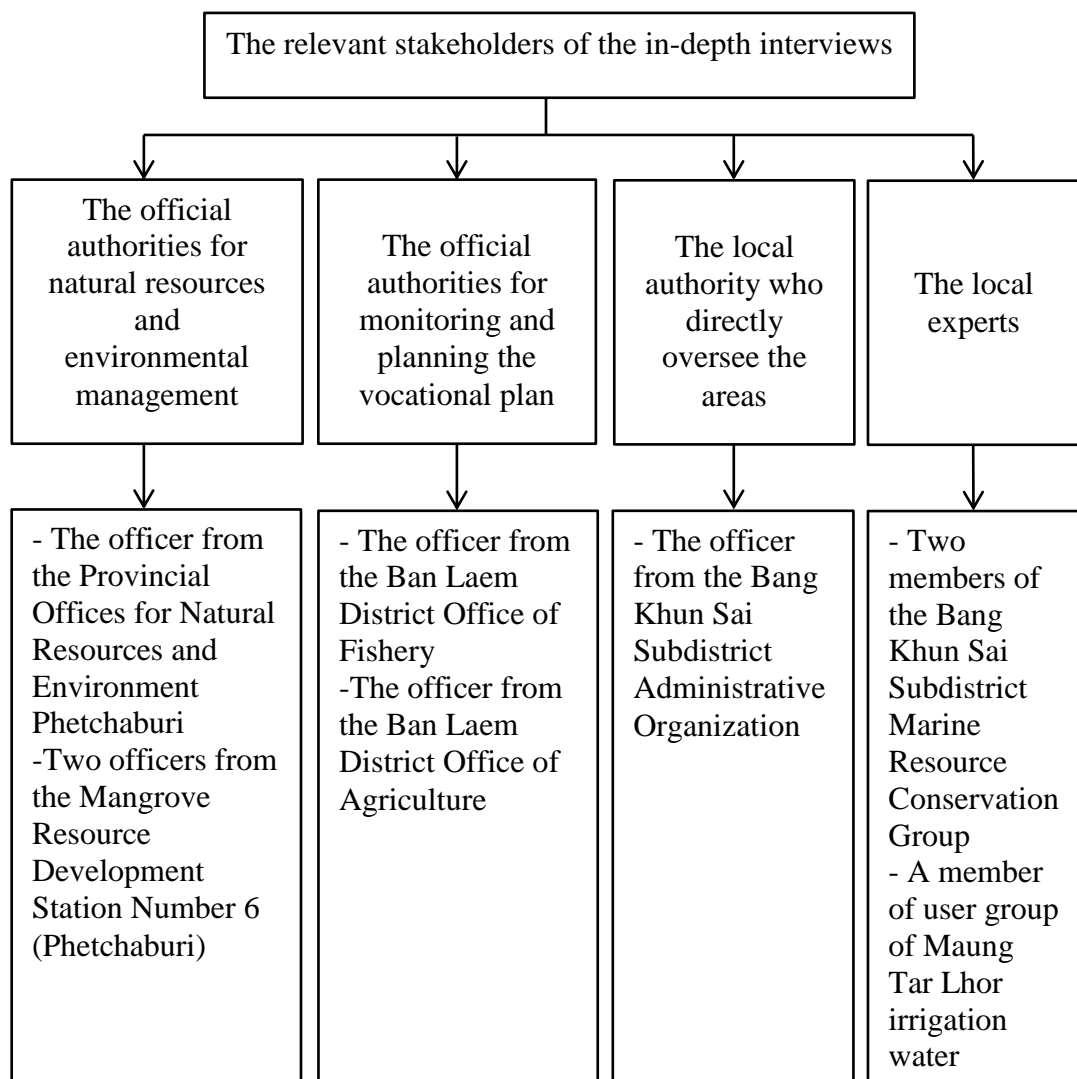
The relevant stakeholders of the in-depth interviews

The official authorities for natural resources and environmental management

The official authorities for monitoring and planning the vocational plan

The local authority who directly oversee the areas

The local experts

- The officer from the Provincial Offices for Natural Resources and Environment Phetchaburi
-Two officers from the Mangrove Resource Development Station Number 6 (Phetchaburi)

- The officer from the Ban Laem District Office of Fishery
-The officer from the Ban Laem District Office of Agriculture

- The officer from the Bang Khun Sai Subdistrict Administrative Organization

- Two members of the Bang Khun Sai Subdistrict Marine Resource Conservation Group
- A member of user group of Maung Tar Lhor irrigation water